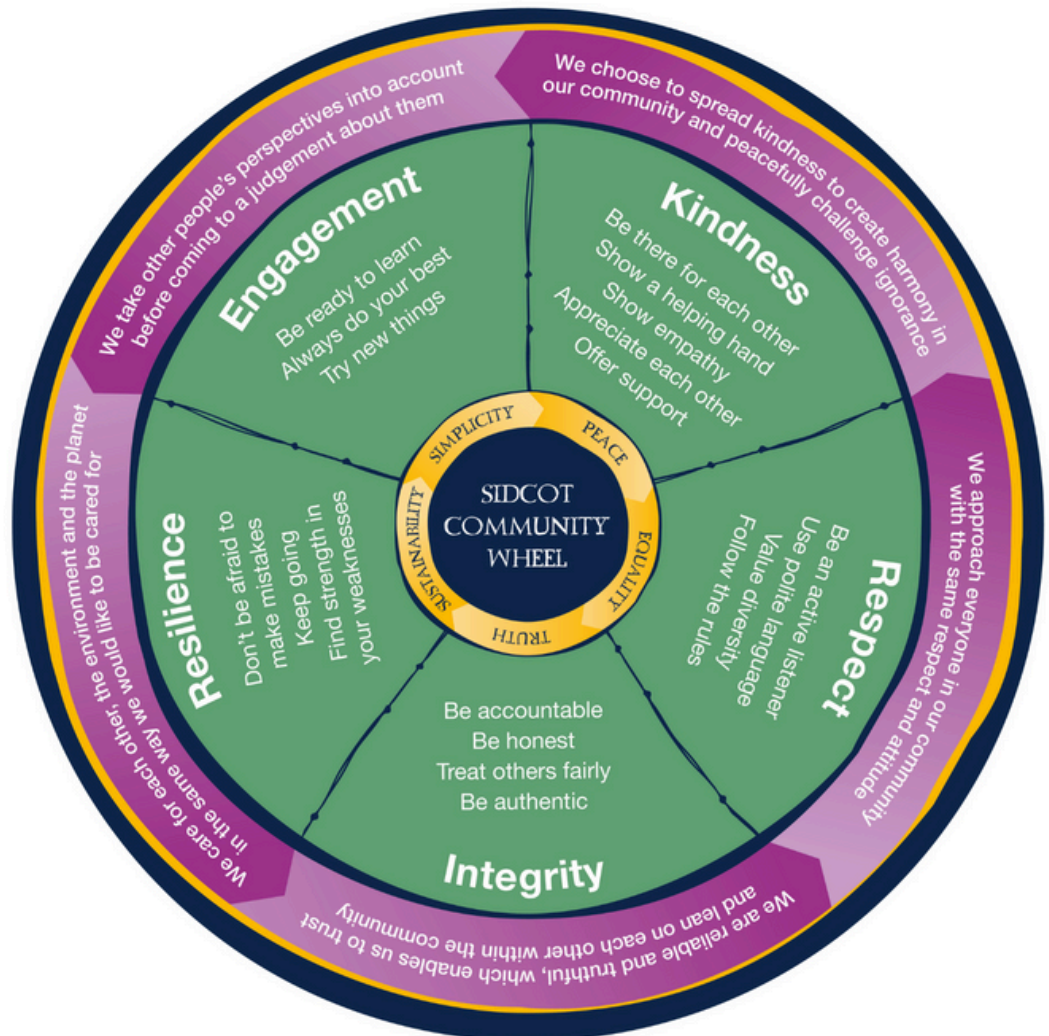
SIDCOT COMMUNITY WHEEL

SIMPLICITY
PEACE
EQUALITY
TRUTH
SUSTAINABILITY

Engagement
Be ready to learn
Always do your best
Try new things

Kindness
Be there for each other
Show a helping hand
Show empathy
Appreciate each other
Offer support

Respect
Be an active listener
Use polite language
Value diversity
Follow the rules

Integrity
Be accountable
Be honest
Treat others fairly
Be authentic

Resilience
Don't be afraid to make mistakes
Keep going
Find strength in your weaknesses

We take other people's perspectives into account before coming to a judgement about them

We choose to spread kindness to create harmony in our community and peacefully challenge ignorance

We approach everyone in our community with the same respect and attitude

We are reliable and truthful, which enables us to trust and lean on each other within the community

We care for each other, the environment and the planet in the same way we would like to be cared for